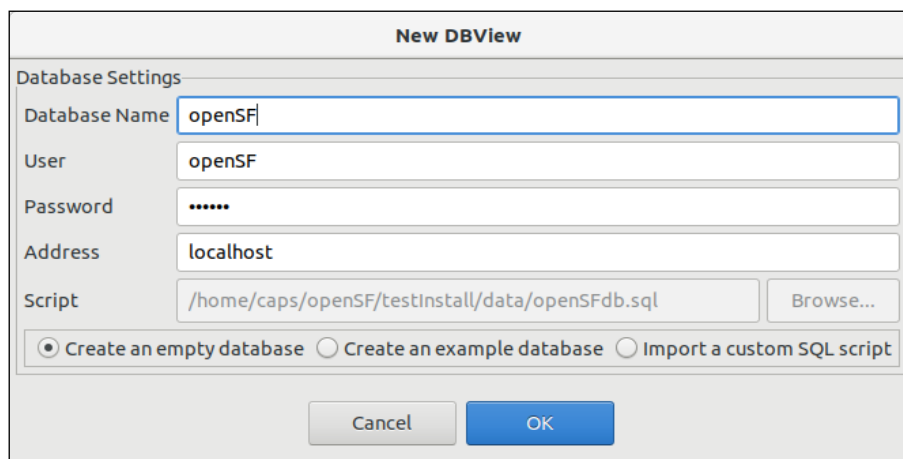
New DBView

Database Settings

Database Name openSF

User openSF

Password ••••••

Address localhost

Script /home/caps/openSF/testInstall/data/openSFdb.sql Browse...

Create an empty database Create an example database Import a custom SQL script

Cancel OK